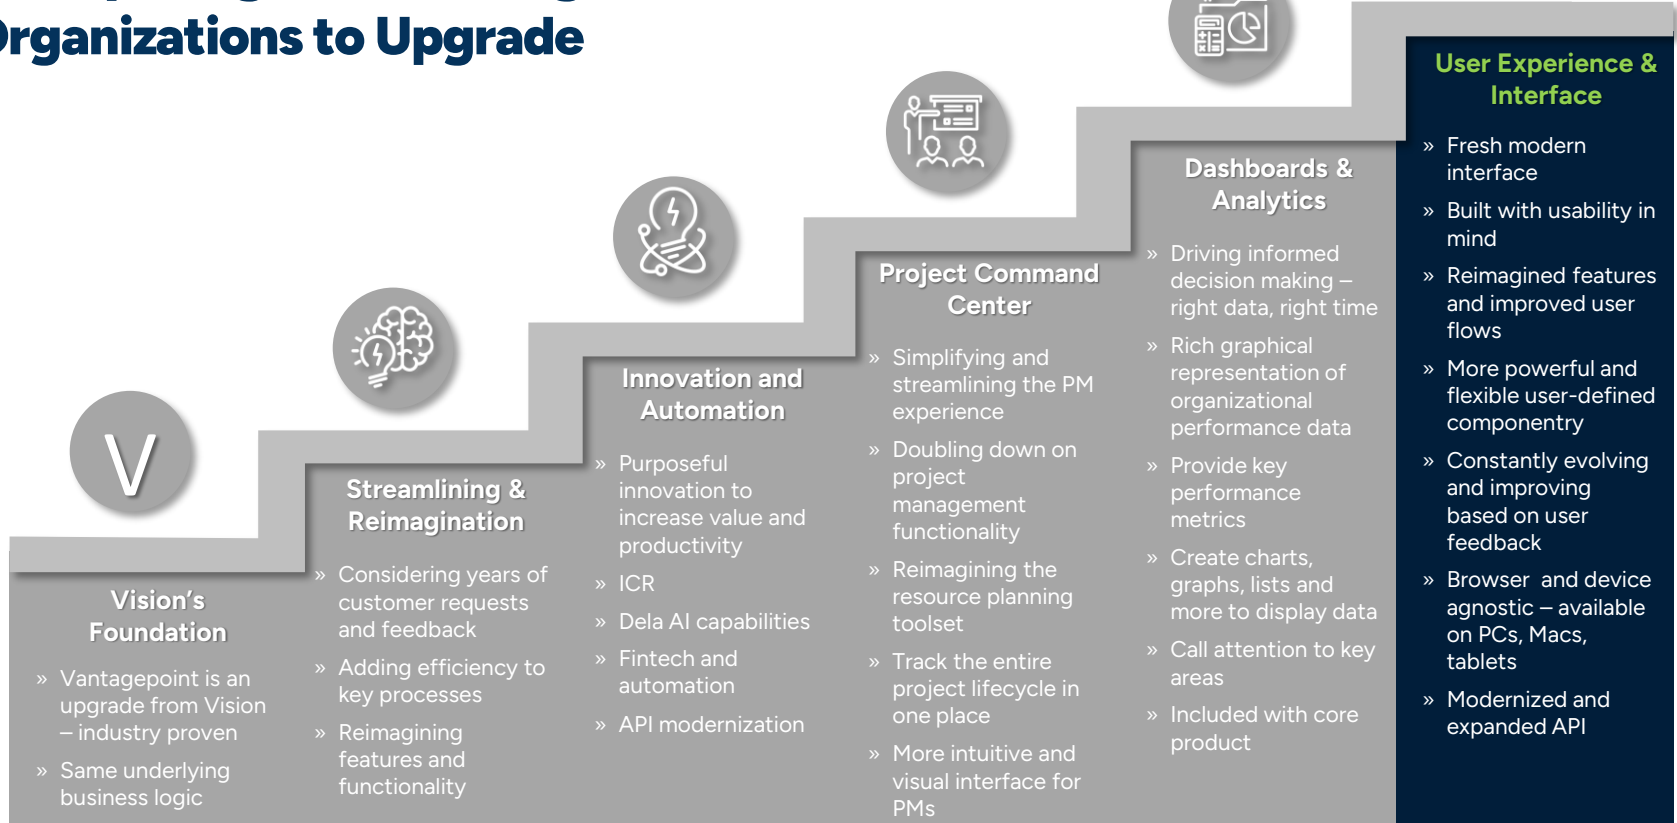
rganizations to Upgrade

V

Vision's Foundation

» Vantagepoint is an upgrade from Vision – industry proven

» Same underlying business logic

Streamlining & Reimagination

» Considering years of customer requests and feedback

» Adding efficiency to key processes

» Reimagining features and functionality

Innovation and Automation

» Purposeful innovation to increase value and productivity

» ICR

» Dela AI capabilities

» Fintech and automation

» API modernization

Project Command Center

» Simplifying and streamlining the PM experience

» Doubling down on project management functionality

» Reimagining the resource planning toolset

» Track the entire project lifecycle in one place

» More intuitive and visual interface for PMs

Dashboards & Analytics

» Driving informed decision making – right data, right time

» Rich graphical representation of organizational performance data

» Provide key performance metrics

» Create charts, graphs, lists and more to display data

» Call attention to key areas

» Included with core product

User Experience & Interface

» Fresh modern interface

» Built with usability in mind

» Reimagined features and improved user flows

» More powerful and flexible user-defined componentry

» Constantly evolving and improving based on user feedback

» Browser and device agnostic – available on PCs, Macs, tablets

» Modernized and expanded API